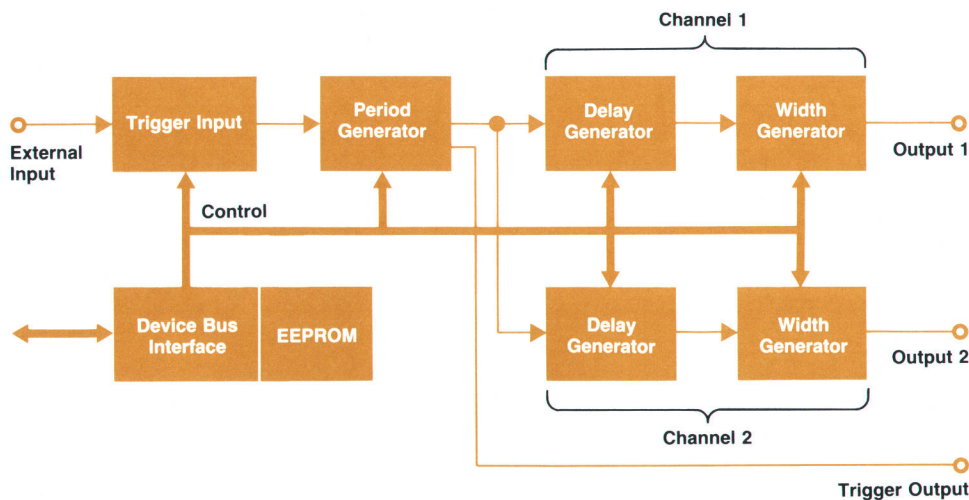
Channel 1

External Input

Trigger Input

Period Generator

Delay Generator

Width Generator

Output 1

Control

Device Bus Interface

EEPROM

Delay Generator

Width Generator

Output 2

Channel 2

Trigger Output